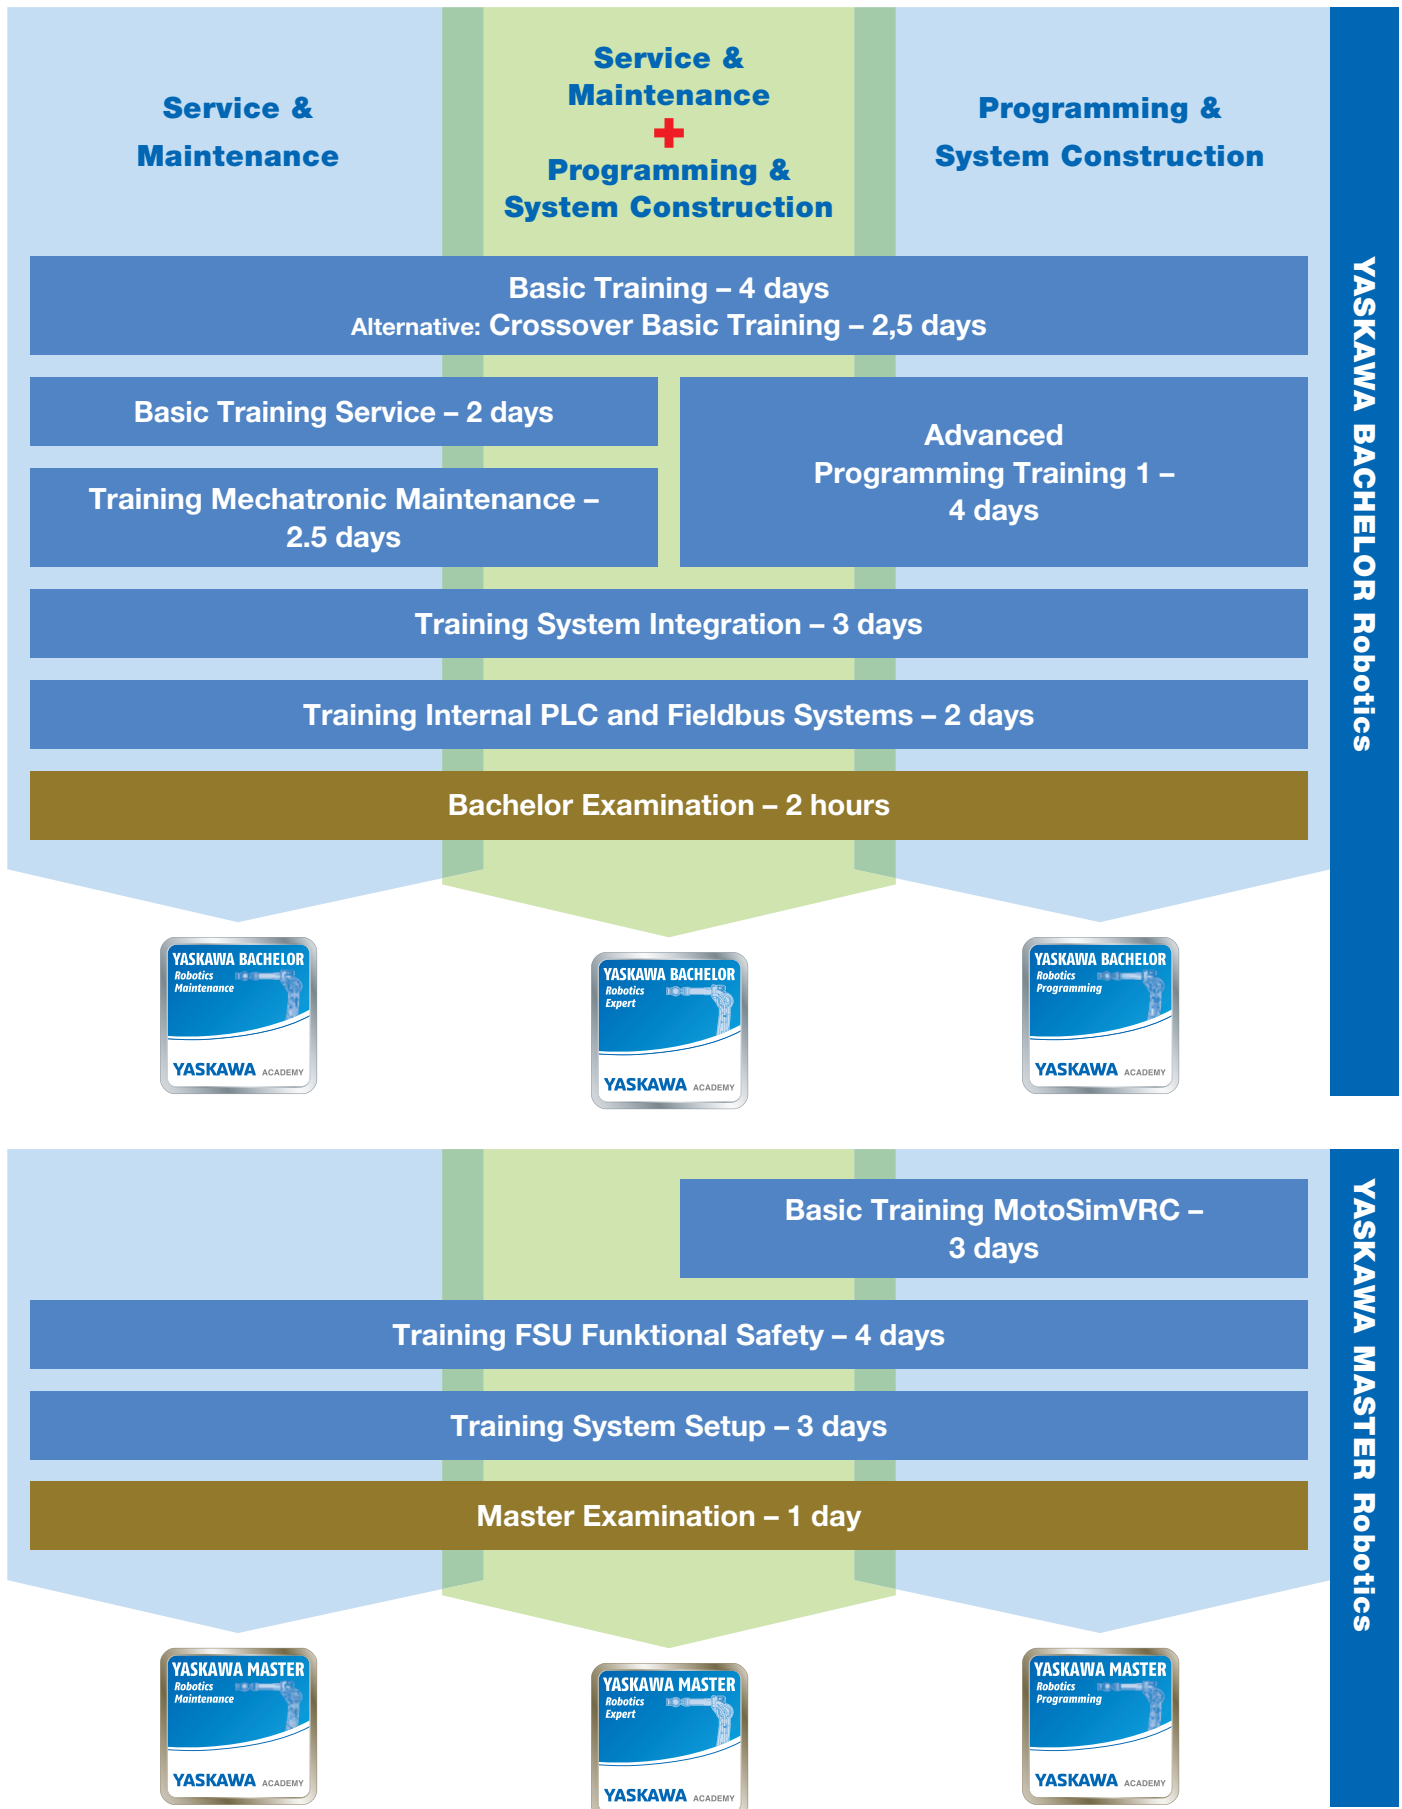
Service & Maintenance

Service & Maintenance
+
Programming & System Construction

Programming & System Construction

YASKAWA BACHELOR Robotics

Basic Training – 4 days
Alternative: Crossover Basic Training – 2,5 days

Basic Training Service – 2 days

Training Mechatronic Maintenance – 2.5 days

Advanced Programming Training 1 – 4 days

Training System Integration – 3 days

Training Internal PLC and Fieldbus Systems – 2 days

Bachelor Examination – 2 hours

YASKAWA BACHELOR Robotics Maintenance YASKAWA ACADEMY

YASKAWA BACHELOR Robotics Expert YASKAWA ACADEMY

YASKAWA BACHELOR Robotics Programming YASKAWA ACADEMY

YASKAWA MASTER Robotics

Basic Training MotoSimVRC – 3 days

Training FSU Funktional Safety – 4 days

Training System Setup – 3 days

Master Examination – 1 day

YASKAWA MASTER Robotics Maintenance YASKAWA ACADEMY

YASKAWA MASTER Robotics Expert YASKAWA ACADEMY

YASKAWA MASTER Robotics Programming YASKAWA ACADEMY